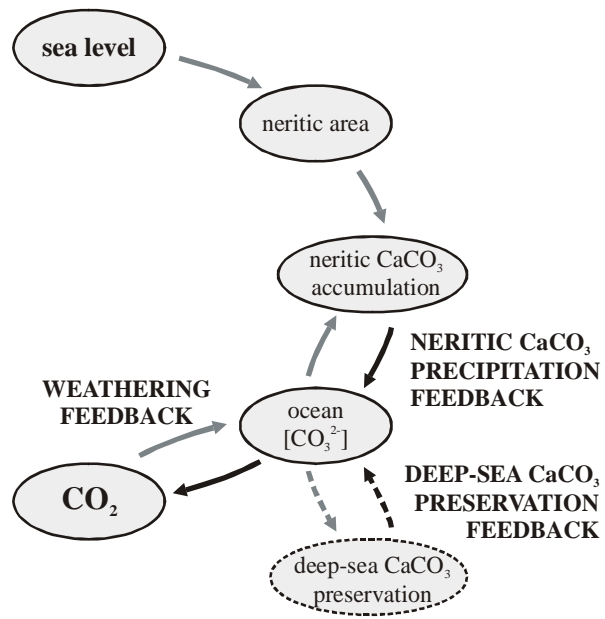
sea level

neritic area

neritic $CaCO_3$ accumulation

NERITIC $CaCO_3$ PRECIPITATION FEEDBACK

WEATHERING FEEDBACK

ocean $[CO_3^{2-}]$

$CO_2$

DEEP-SEA $CaCO_3$ PRESERVATION FEEDBACK

deep-sea $CaCO_3$ preservation